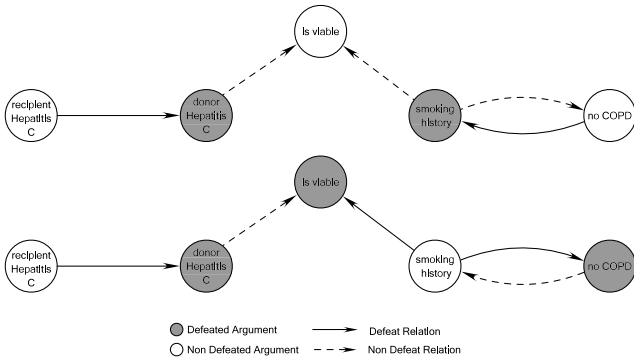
Is viable

recipient Hepatitis C

donor Hepatitis C

smoking history

no COPD

Is viable

recipient Hepatitis C

donor Hepatitis C

smoking history

no COPD

Defeated Argument

Defeat Relation

Non Defeated Argument

Non Defeat Relation